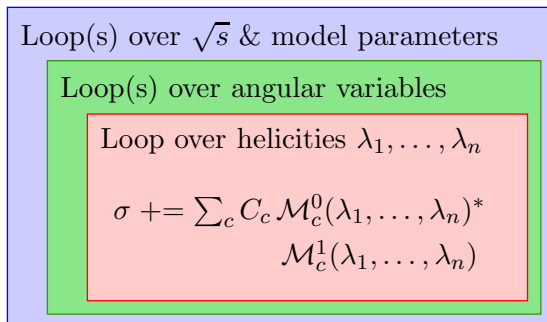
Loop(s) over $\sqrt{s}$ & model parameters

Loop(s) over angular variables

Loop over helicities $\lambda_1, \ldots, \lambda_n$

$\sigma \mathrel{+}= \sum_c C_c \, \mathcal{M}_c^0(\lambda_1, \ldots, \lambda_n)^* \, \mathcal{M}_c^1(\lambda_1, \ldots, \lambda_n)$